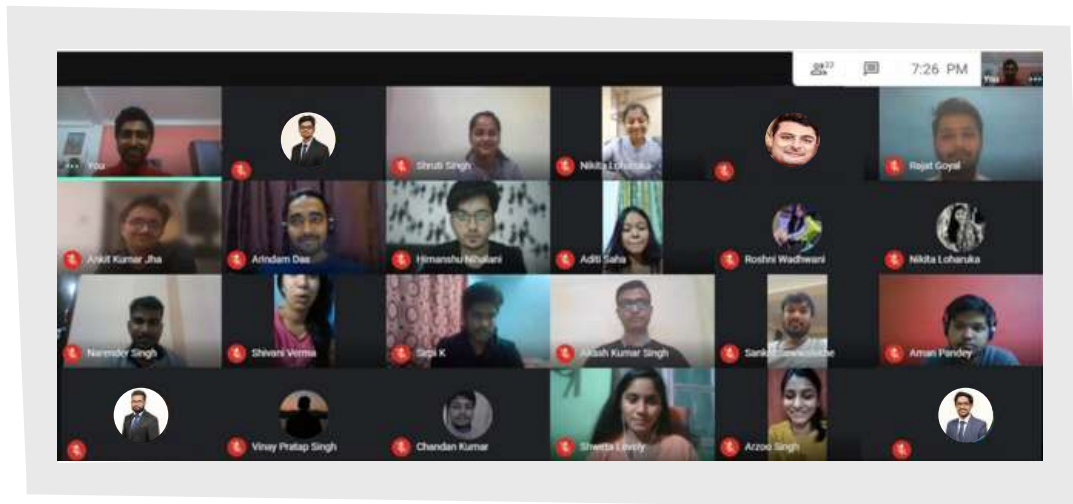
22

7:26 PM

You

You

Shruti Singh

Nikita Lohanuka

Rajat Goyal

Ankit Kumar Jha

Arindam Das

Himanshu Nihalani

Aditi Saha

Roshni Wadhwani

Nikita Lohanuka

Narinder Singh

Shivani Verma

Sirpi K

Akash Kumar Singh

Sanket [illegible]

Aman Pandey

Vinay Pratap Singh

Chandan Kumar

Shweta Lovely

Arzoo Singh